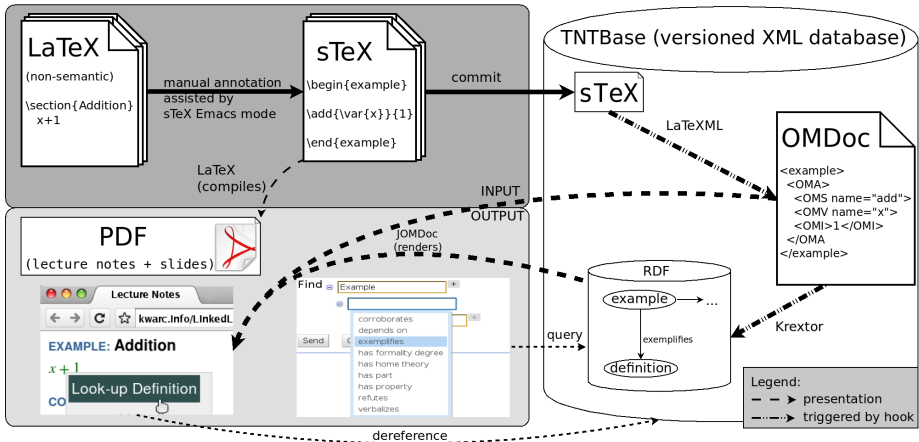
LaTeX

(non-semantic)

\section{Addition}
x+1

manual annotation assisted by sTeX Emacs mode

sTeX

\begin{example}

\add{\var{x}}{1}

\end{example}

commit

TNTBase (versioned XML database)

sTeX

LaTeXML

OMDoc

<example>
<OMA>
<OMS name="add">
<OMV name="x">
<OMI>1</OMI>
</OMA
</example>

LaTeX (compiles)

INPUT

OUTPUT

PDF

(lecture notes + slides)

JOMDoc (renders)

RDF

example

...

exemplifies

definition

Krextor

query

Lecture Notes

kwarc.info/LinkedL

EXAMPLE: Addition

$x+1$

Look-up Definition

CO

Find

Example

corroborates
depends on
exemplifies
has formality degree
has home theory
has part
has property
refutes
verbalizes

Send

Legend:

presentation

triggered by hook

dereference